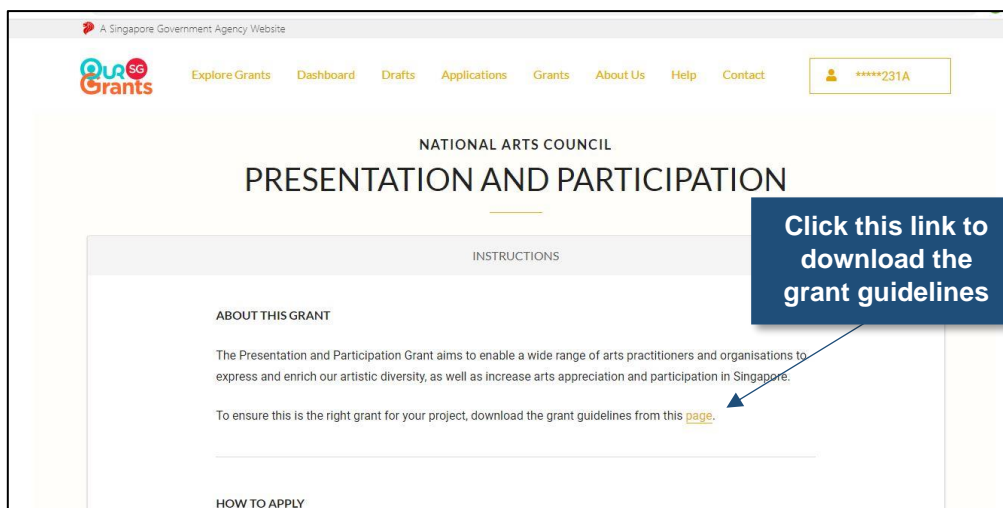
A Singapore Government Agency Website

OUR SG Grants

Explore Grants Dashboard Drafts Applications Grants About Us Help Contact

*****231A

NATIONAL ARTS COUNCIL

PRESENTATION AND PARTICIPATION

INSTRUCTIONS

Click this link to download the grant guidelines

ABOUT THIS GRANT

The Presentation and Participation Grant aims to enable a wide range of arts practitioners and organisations to express and enrich our artistic diversity, as well as increase arts appreciation and participation in Singapore.

To ensure this is the right grant for your project, download the grant guidelines from this page.

HOW TO APPLY